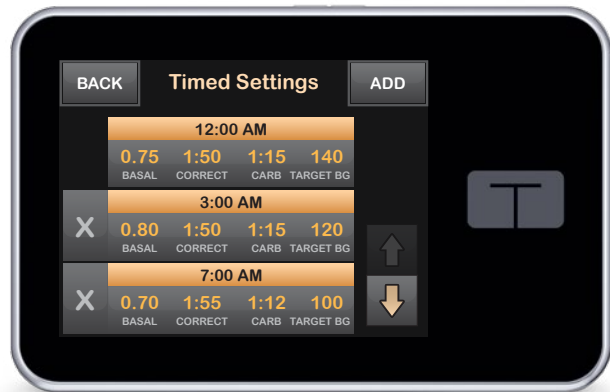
BACK Timed Settings ADD

12:00 AM

| 0.75 | 1:50 | 1:15 | 140 |
|---|---|---|---|
| BASAL | CORRECT | CARB | TARGET BG |

3:00 AM

X

| 0.80 | 1:50 | 1:15 | 120 |
|---|---|---|---|
| BASAL | CORRECT | CARB | TARGET BG |

7:00 AM

X

| 0.70 | 1:55 | 1:12 | 100 |
|---|---|---|---|
| BASAL | CORRECT | CARB | TARGET BG |